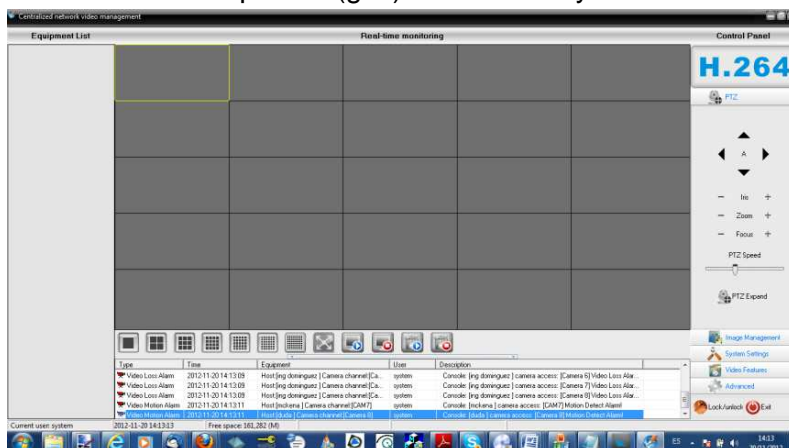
Centralized network video management

Equipment List

Real-time monitoring

Control Panel

H.264

PTZ

A

Iris

Zoom

Focus

PTZ Speed

PTZ Expand

Image Management

System Settings

Video Features

Advanced

Lock/unlock

Exit

| Type | Time | Equipment | User | Description |
|---|---|---|---|---|
| Video Loss Alarm | 2012-11-20 14:13:09 | Host [ing dominguez ] Camera channel [Ca... | system | Console: [ing dominguez ] camera access: [Camera 6] Video Loss Alar... |
| Video Loss Alarm | 2012-11-20 14:13:09 | Host [ing dominguez ] Camera channel [Ca... | system | Console: [ing dominguez ] camera access: [Camera 7] Video Loss Alar... |
| Video Loss Alarm | 2012-11-20 14:13:09 | Host [ing dominguez ] Camera channel [Ca... | system | Console: [ing dominguez ] camera access: [Camera 8] Video Loss Alar... |
| Video Motion Alarm | 2012-11-20 14:13:11 | Host [mckena ] Camera channel [CAM7] | system | Console: [mckena ] camera access: [CAM7] Motion Detect Alarm! |
| Video Motion Alarm | 2012-11-20 14:13:11 | Host [duda ] Camera channel [Camera 8] | system | Console: [duda ] camera access: [Camera 8] Motion Detect Alarm! |

Current user: system

2012-11-20 14:13:13

Free space: 161,282 (M)

ES

14:13

20/11/2012